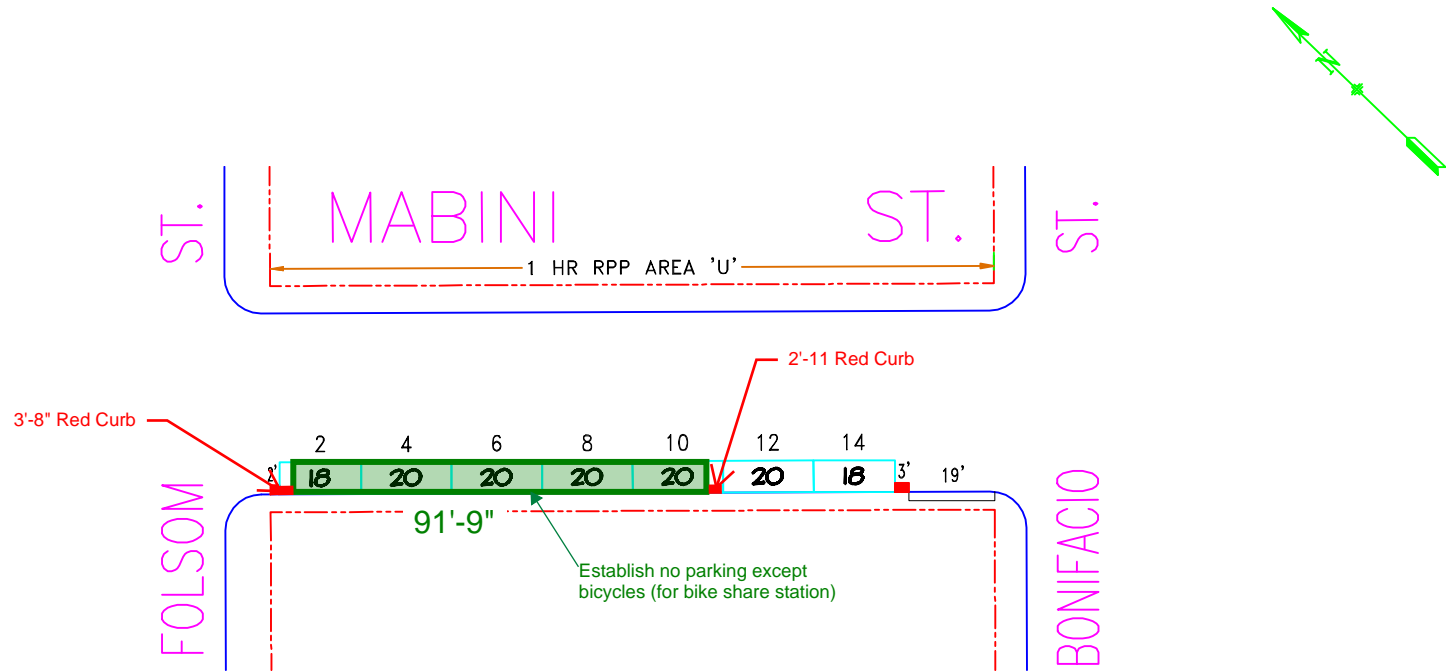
N

ST.

MABINI ST.

ST.

1 HR RPP AREA 'U'

2'-11 Red Curb

3'-8" Red Curb

2 4 6 8 10 12 14

2' 18 20 20 20 20 20 18 3' 19'

FOLSOM

91'-9"

Establish no parking except bicycles (for bike share station)

BONIFACIO